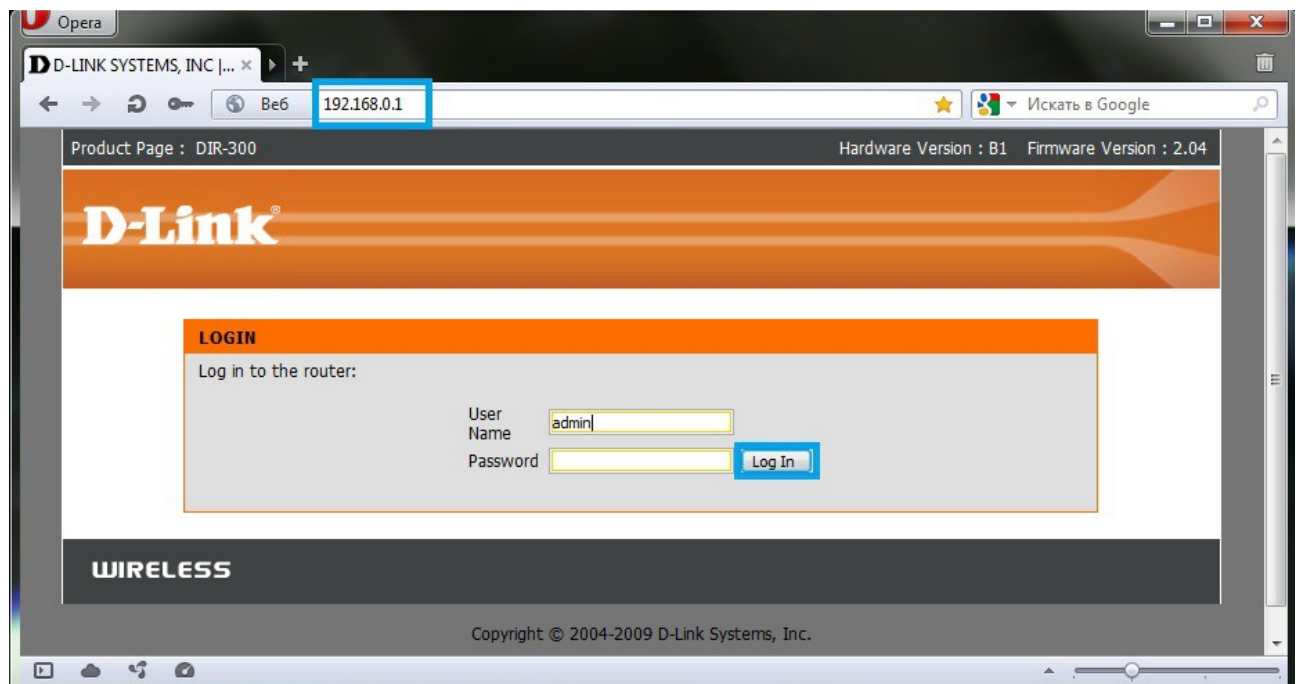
Opera

D-LINK SYSTEMS, INC |...

Веб 192.168.0.1

Искать в Google

Product Page : DIR-300

Hardware Version : B1 Firmware Version : 2.04

D-Link

LOGIN

Log in to the router:

User Name admin

Password

Log In

WIRELESS

Copyright © 2004-2009 D-Link Systems, Inc.